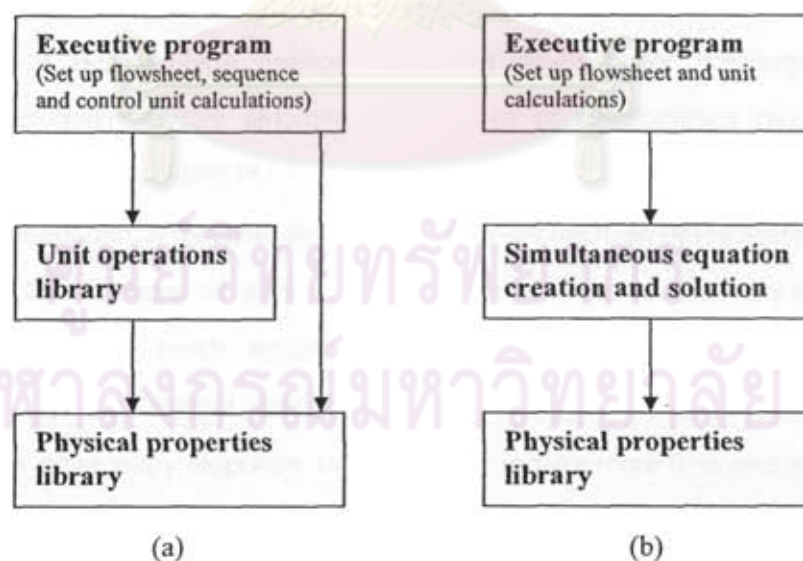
Executive program
(Set up flowsheet, sequence and control unit calculations)

Unit operations library

Physical properties library

(a)

Executive program
(Set up flowsheet and unit calculations)

Simultaneous equation creation and solution

Physical properties library

(b)

ศูนย์วิทยทรัพยากร
จุฬาลงกรณ์มหาวิทยาลัย